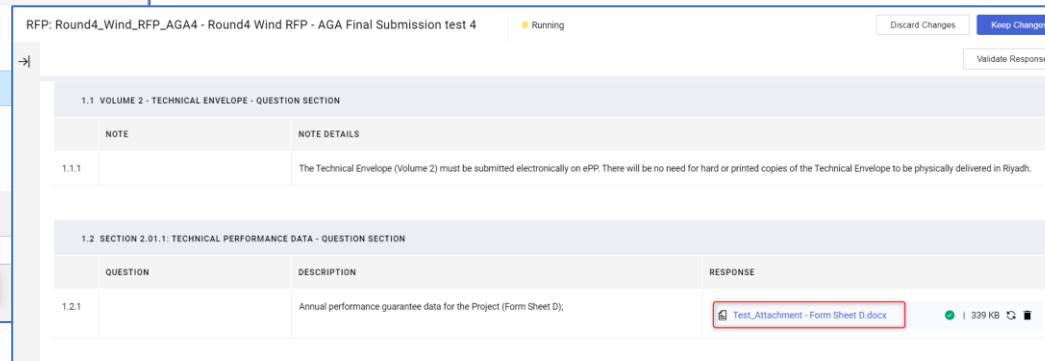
RFP: Round4_Wind_RFP_AGA4 - Round4 Wind RFP - AGA Final Submission test 4

Running

Discard Changes

Keep Changes

Validate Response

1.1 VOLUME 2 - TECHNICAL ENVELOPE - QUESTION SECTION

| | NOTE | NOTE DETAILS |
|---|---|---|
| 1.1.1 | | The Technical Envelope (Volume 2) must be submitted electronically on ePP. There will be no need for hard or printed copies of the Technical Envelope to be physically delivered in Riyadh. |

1.2 SECTION 2.01.1: TECHNICAL PERFORMANCE DATA - QUESTION SECTION

| | QUESTION | DESCRIPTION | RESPONSE |
|---|---|---|---|
| 1.2.1 | | Annual performance guarantee data for the Project (Form Sheet D); | Test_Attachment - Form Sheet D.docx \| 339 KB |